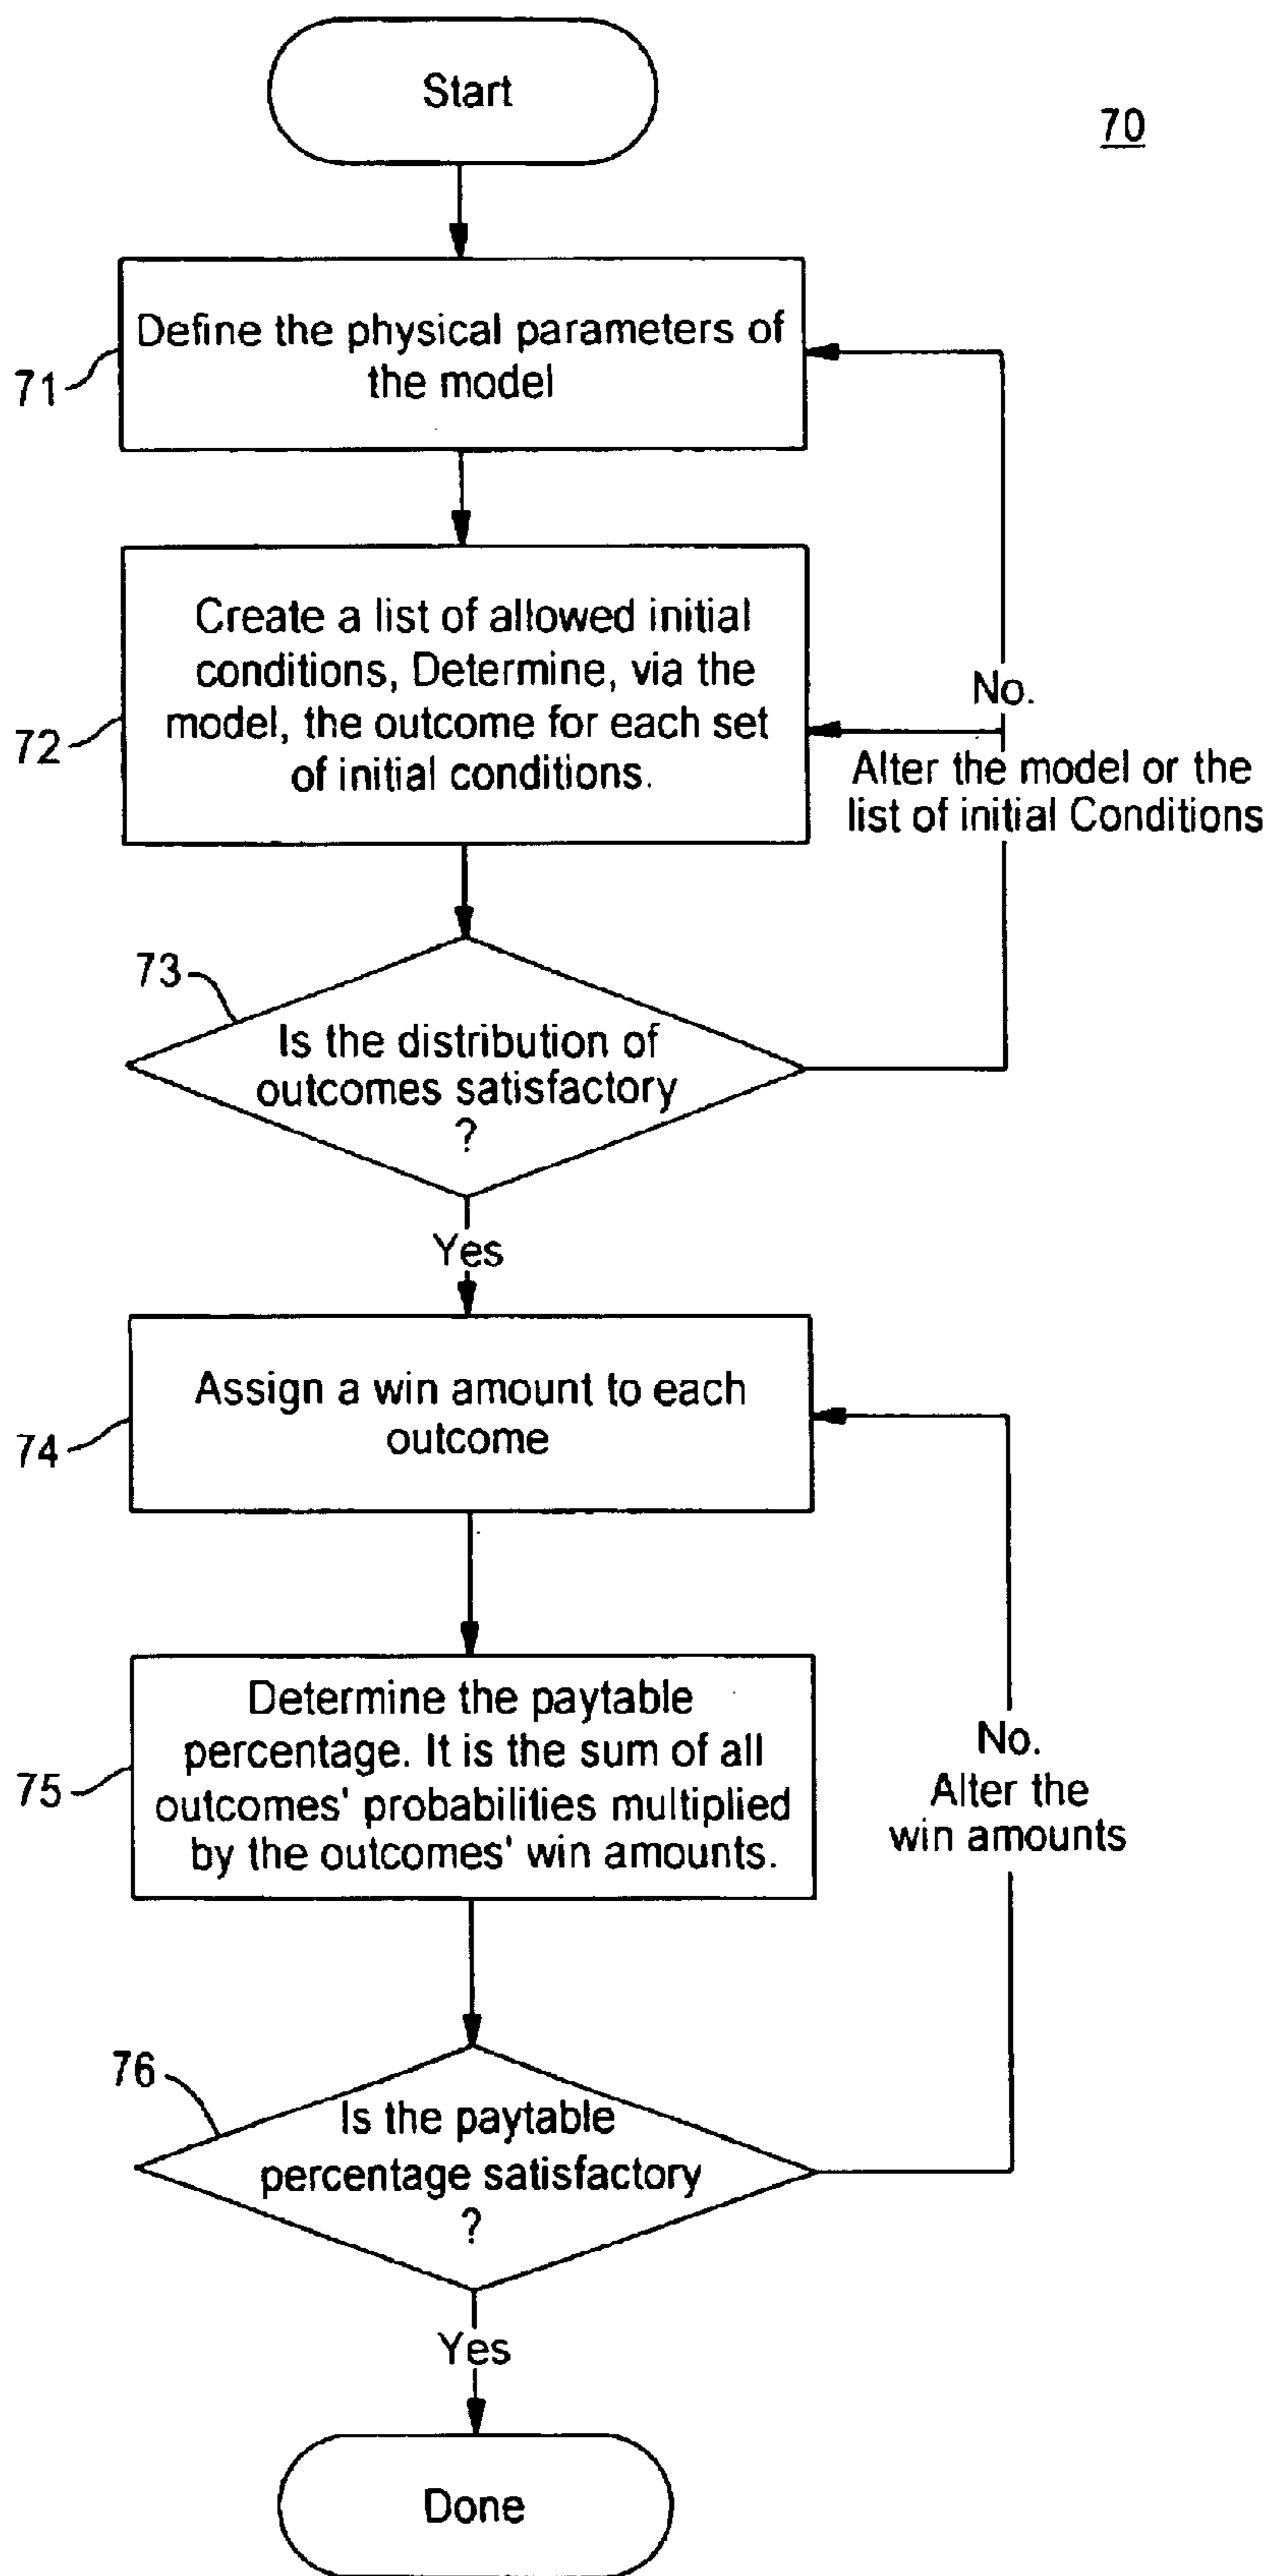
Start

70

71 Define the physical parameters of the model

72 Create a list of allowed initial conditions, Determine, via the model, the outcome for each set of initial conditions.

No.
Alter the model or the list of initial Conditions

73 Is the distribution of outcomes satisfactory ?

Yes

74 Assign a win amount to each outcome

75 Determine the paytable percentage. It is the sum of all outcomes' probabilities multiplied by the outcomes' win amounts.

No.
Alter the win amounts

76 Is the paytable percentage satisfactory ?

Yes

Done